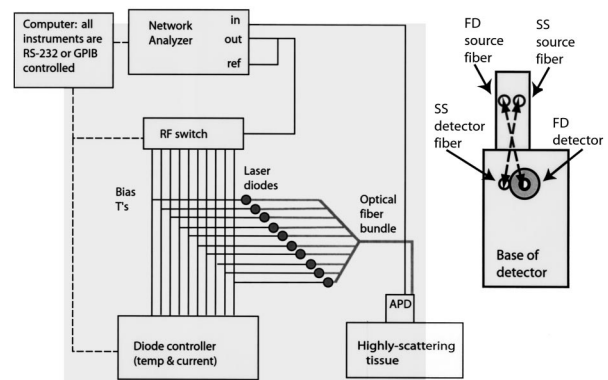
Computer: all instruments are RS-232 or GPIB controlled

Network Analyzer

in

out

ref

RF switch

Bias T's

Laser diodes

Optical fiber bundle

APD

Diode controller (temp & current)

Highly-scattering tissue

FD source fiber

SS source fiber

SS detector fiber

FD detector

Base of detector